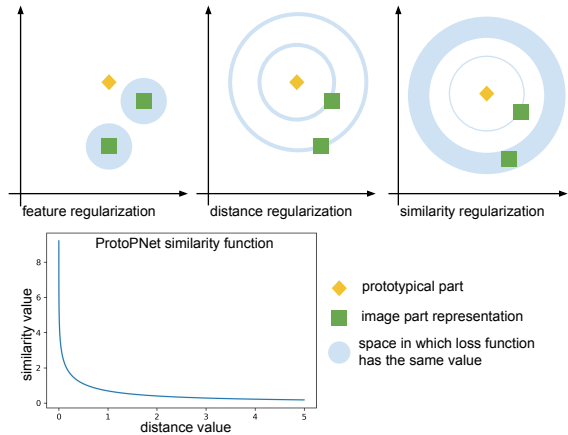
feature regularization

distance regularization

similarity regularization

ProtoPNet similarity function

similarity value

8
6
4
2
0

0 1 2 3 4 5

distance value

prototypical part

image part representation

space in which loss function has the same value